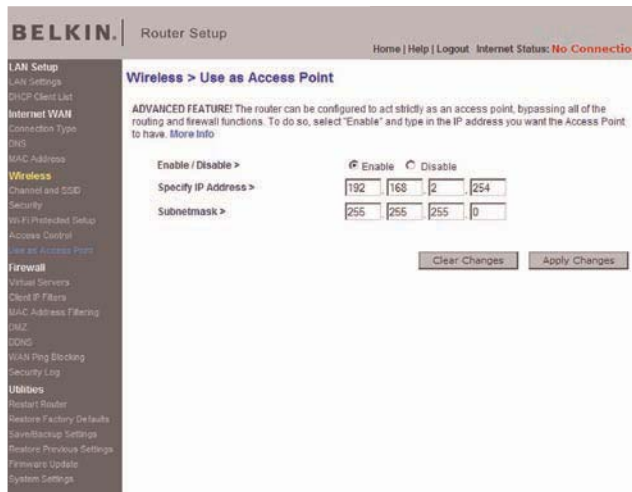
BELKIN. Router Setup

Home | Help | Logout Internet Status: No Connectio

LAN Setup
LAN Settings
DHCP Client List
Internet WAN
Connection Type
DNS
MAC Address
Wireless
Channel and SSID
Security
Wi-Fi Protected Setup
Access Control
Use as Access Point
Firewall
Virtual Servers
Client IP Filters
MAC Address Filtering
DMZ
DDNS
WAN Ping Blocking
Security Log
Utilities
Restart Router
Restore Factory Defaults
Save/Backup Settings
Restore Previous Settings
Firmware Update
System Settings

Wireless > Use as Access Point

ADVANCED FEATURE! The router can be configured to act strictly as an access point, bypassing all of the routing and firewall functions. To do so, select "Enable" and type in the IP address you want the Access Point to have. More Info

Enable / Disable > Enable Disable

Specify IP Address > 192 . 168 . 2 . 254

Subnetmask > 255 . 255 . 255 . 0

Clear Changes Apply Changes